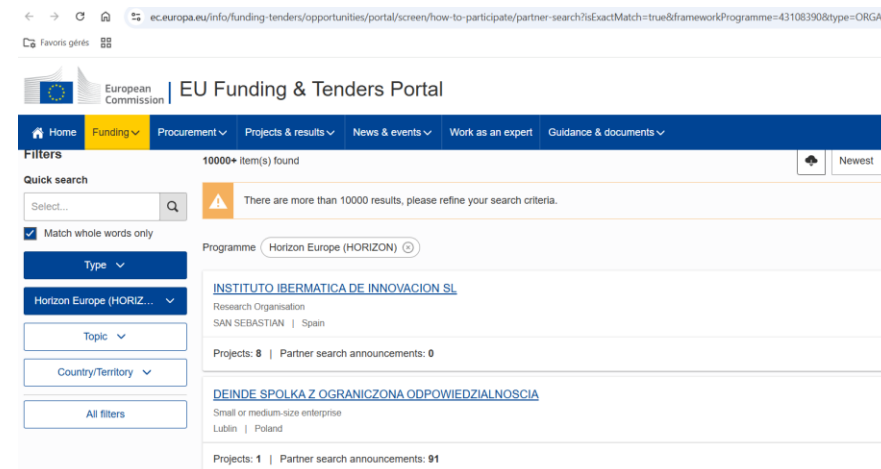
ec.europa.eu/info/funding-tenders/opportunities/portal/screen/how-to-participate/partner-search?isExactMatch=true&frameworkProgramme=43108390&type=ORGA

Favoris gérés

European Commission | EU Funding & Tenders Portal

Home Funding Procurement Projects & results News & events Work as an expert Guidance & documents

Filters

Quick search

Select...

Match whole words only

Type

Horizon Europe (HORIZ...

Topic

Country/Territory

All filters

10000+ item(s) found

Newest

There are more than 10000 results, please refine your search criteria.

Programme Horizon Europe (HORIZON)

INSTITUTO IBERMATICA DE INNOVACION SL

Research Organisation

SAN SEBASTIAN | Spain

Projects: 8 | Partner search announcements: 0

DEINDE SPOLKA Z OGRANICZONA ODPOWIEDZIALNOSCIA

Small or medium-size enterprise

Lublin | Poland

Projects: 1 | Partner search announcements: 91